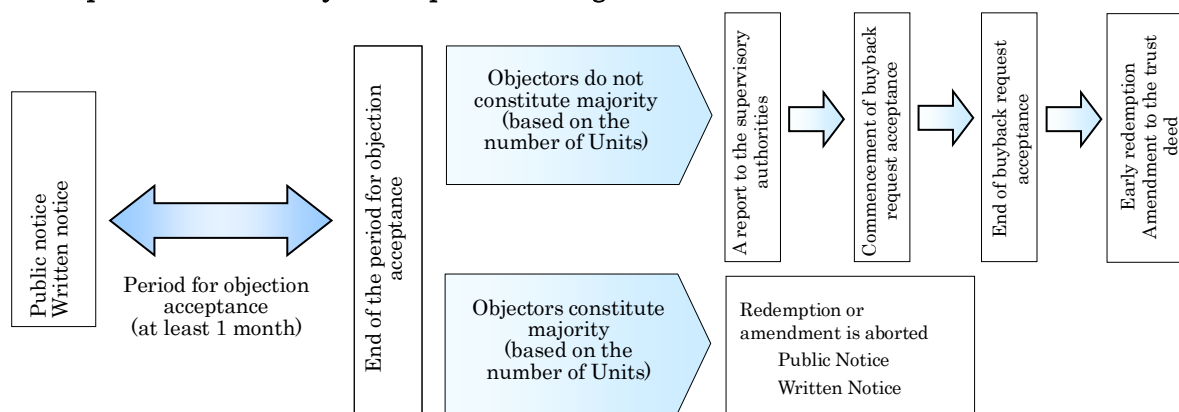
Public notice
Written notice

Period for objection acceptance
(at least 1 month)

End of the period for objection acceptance

Objectors do not constitute majority
(based on the number of Units)

A report to the supervisory authorities

Commencement of buyback request acceptance

End of buyback request acceptance

Early redemption
Amendment to the trust deed

Objectors constitute majority
(based on the number of Units)

Redemption or amendment is aborted
Public Notice
Written Notice